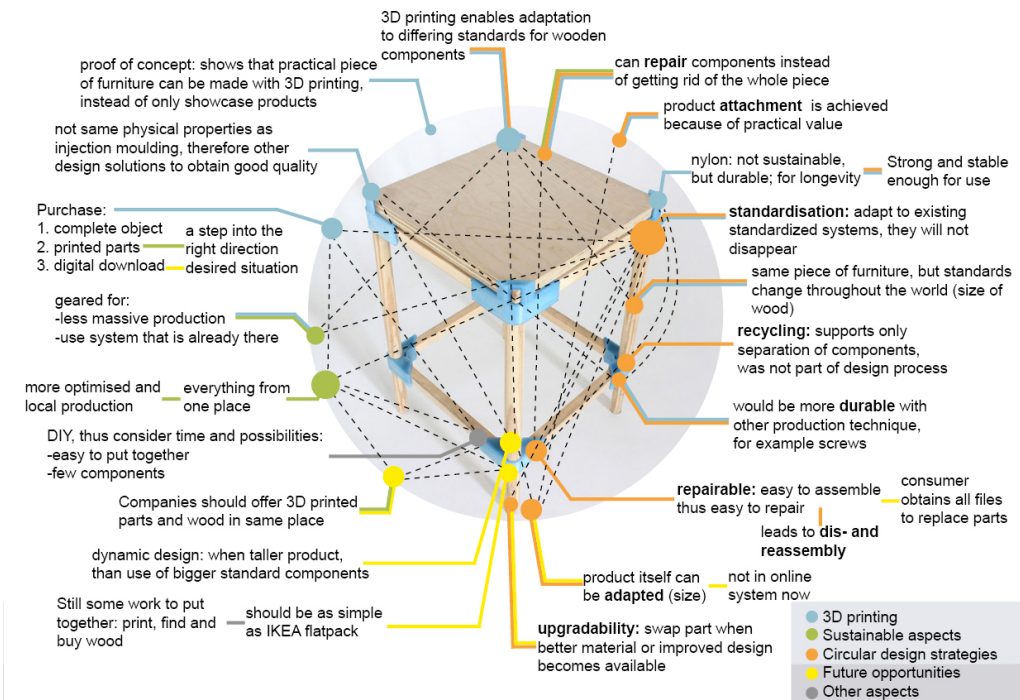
3D printing enables adaptation to differing standards for wooden components

proof of concept: shows that practical piece of furniture can be made with 3D printing, instead of only showcase products

can repair components instead of getting rid of the whole piece

product attachment is achieved because of practical value

not same physical properties as injection moulding, therefore other design solutions to obtain good quality

nylon: not sustainable, but durable; for longevity

Strong and stable enough for use

Purchase:
1. complete object
2. printed parts
3. digital download

a step into the right direction

desired situation

standardisation: adapt to existing standardized systems, they will not disappear

same piece of furniture, but standards change throughout the world (size of wood)

geared for:
-less massive production
-use system that is already there

recycling: supports only separation of components, was not part of design process

more optimised and local production

everything from one place

would be more durable with other production technique, for example screws

DIY, thus consider time and possibilities:
-easy to put together
-few components

repairable: easy to assemble thus easy to repair

consumer obtains all files to replace parts

Companies should offer 3D printed parts and wood in same place

leads to dis- and reassembly

dynamic design: when taller product, than use of bigger standard components

product itself can be adapted (size)

not in online system now

Still some work to put together: print, find and buy wood

should be as simple as IKEA flatpack

upgradability: swap part when better material or improved design becomes available

3D printing
Sustainable aspects
Circular design strategies
Future opportunities
Other aspects